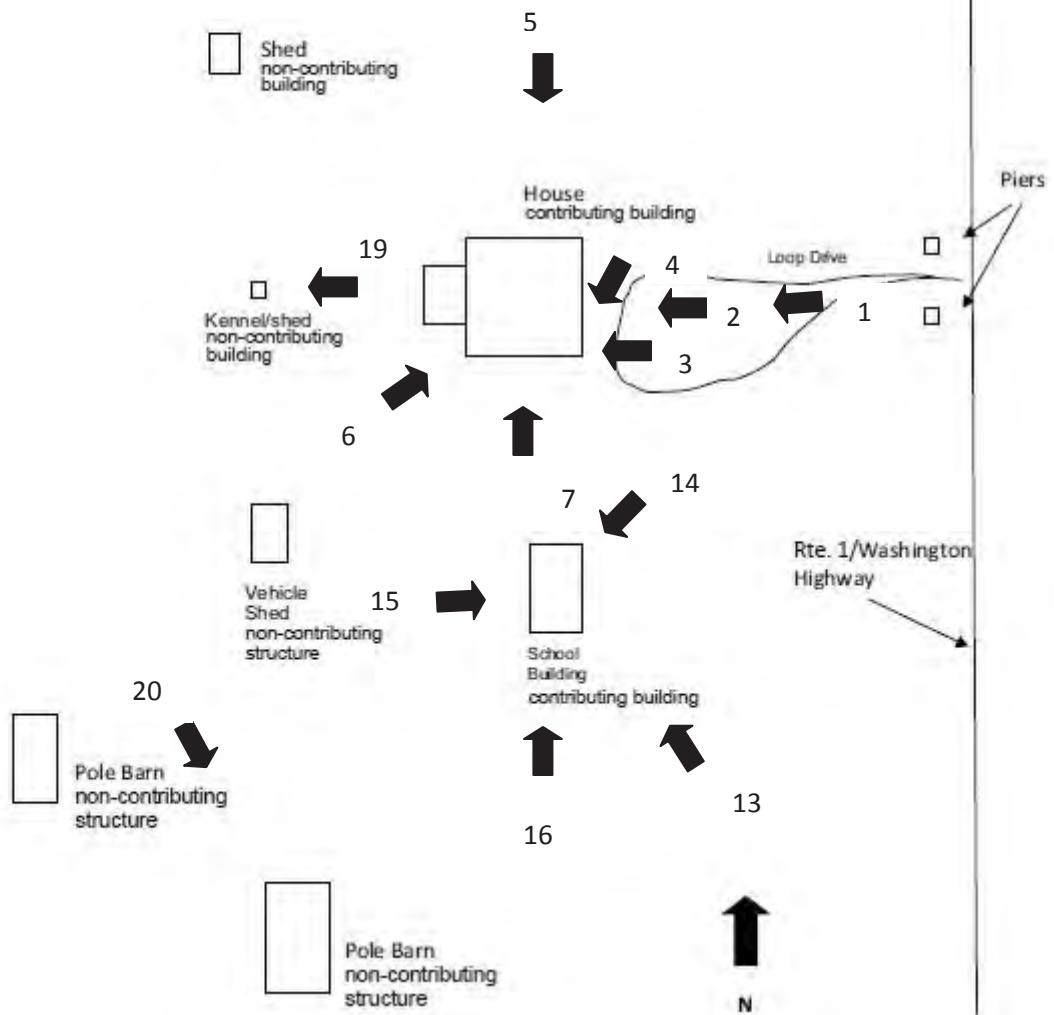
5

Shed
non-contributing building

House
contributing building

Piers

19

4

Loop Drive

2

1

Kennel/shed
non-contributing building

3

6

7

14

Rte. 1/Washington Highway

Vehicle Shed
non-contributing structure

15

School Building
contributing building

20

Pole Barn
non-contributing structure

13

16

Pole Barn
non-contributing structure

N